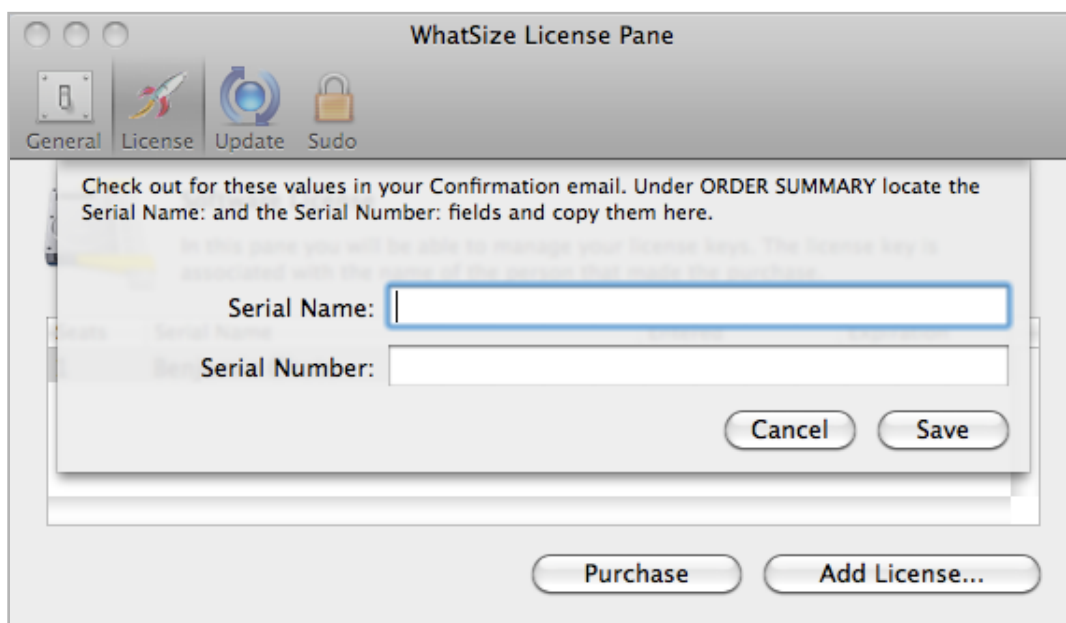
WhatSize License Pane

General License Update Sudo

Check out for these values in your Confirmation email. Under ORDER SUMMARY locate the Serial Name: and the Serial Number: fields and copy them here.

In this pane you will be able to manage your license keys. The license key is associated with the name of the person that made the purchase.

Serial Name:

Serial Number:

Seats Serial Name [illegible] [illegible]

1 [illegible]

Cancel Save

Purchase Add License...